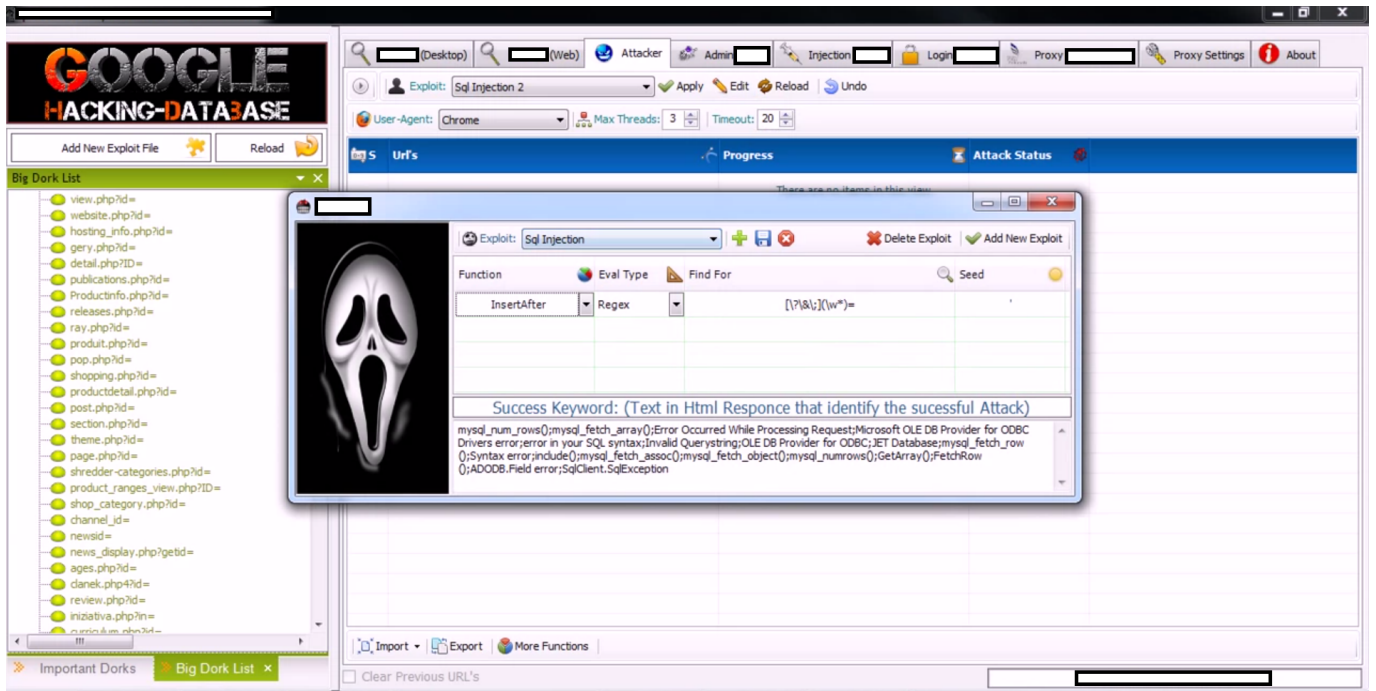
GOOGLE
HACKING-DATABASE

Add New Exploit File
Reload

Big Dork List

view.php?id=
website.php?id=
hosting_info.php?id=
gery.php?id=
detail.php?ID=
publications.php?id=
Productinfo.php?id=
releases.php?id=
ray.php?id=
produit.php?id=
pop.php?id=
shopping.php?id=
productdetail.php?id=
post.php?id=
section.php?id=
theme.php?id=
page.php?id=
shredder-categories.php?id=
product_ranges_view.php?ID=
shop_category.php?id=
channel_id=
newsid=
news_display.php?getid=
ages.php?id=
clanek.php4?id=
review.php?id=
iniziativa.php?in=
curriculum.php?id=

Important Dorks
Big Dork List

(Desktop) (Web) Attacker Admin Injection Login Proxy Proxy Settings About

Exploit: Sql Injection 2
Apply Edit Reload Undo

User-Agent: Chrome
Max Threads: 3
Timeout: 20

S Url's Progress Attack Status

There are no items in this view.

Exploit: Sql Injection
Delete Exploit Add New Exploit

| Function | Eval Type | Find For | Seed |
|---|---|---|---|
| InsertAfter | Regex | [\?\&\;](\w*)= | ' |

Success Keyword: (Text in Html Responce that identify the sucessful Attack)

mysql_num_rows();mysql_fetch_array();Error Occurred While Processing Request;Microsoft OLE DB Provider for ODBC Drivers error;error in your SQL syntax;Invalid Querystring;OLE DB Provider for ODBC;JET Database;mysql_fetch_row();Syntax error;include();mysql_fetch_assoc();mysql_fetch_object();mysql_numrows();GetArray();FetchRow();ADODB.Field error;SqlClient.SqlException

Import Export More Functions

Clear Previous URL's